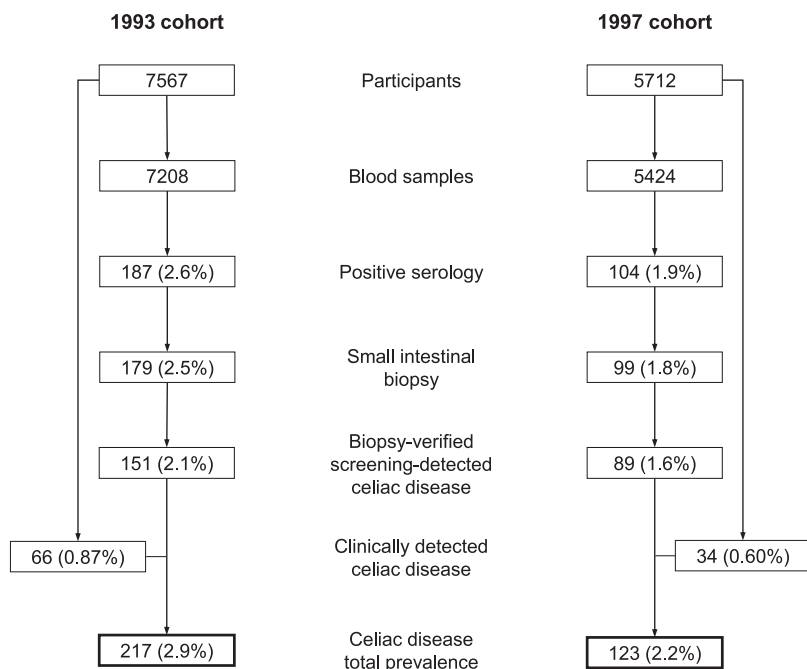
1993 cohort

1997 cohort

7567

Participants

5712

7208

Blood samples

5424

187 (2.6%)

Positive serology

104 (1.9%)

179 (2.5%)

Small intestinal biopsy

99 (1.8%)

151 (2.1%)

Biopsy-verified screening-detected celiac disease

89 (1.6%)

66 (0.87%)

Clinically detected celiac disease

34 (0.60%)

217 (2.9%)

Celiac disease total prevalence

123 (2.2%)